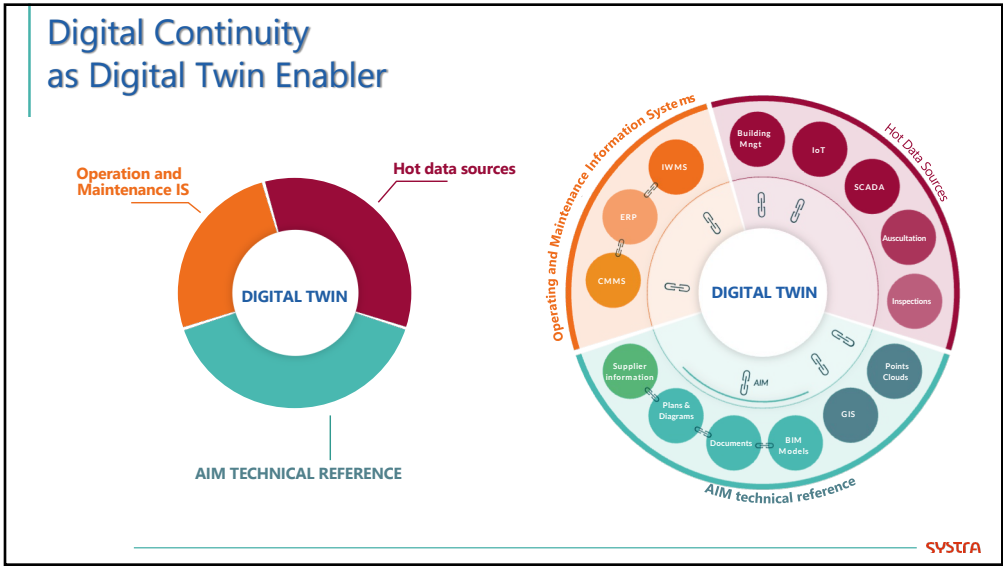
Digital Continuity as Digital Twin Enabler

Operation and Maintenance IS

Hot data sources

DIGITAL TWIN

AIM TECHNICAL REFERENCE

Operating and Maintenance Information Systems

Hot Data Sources

IWMS

ERP

CMMS

Building Mngt

IoT

SCADA

Auscultation

Inspections

DIGITAL TWIN

AIM

Supplier information

Plans & Diagrams

Documents

BIM Models

GIS

Points Clouds

AIM technical reference

SYSTRA